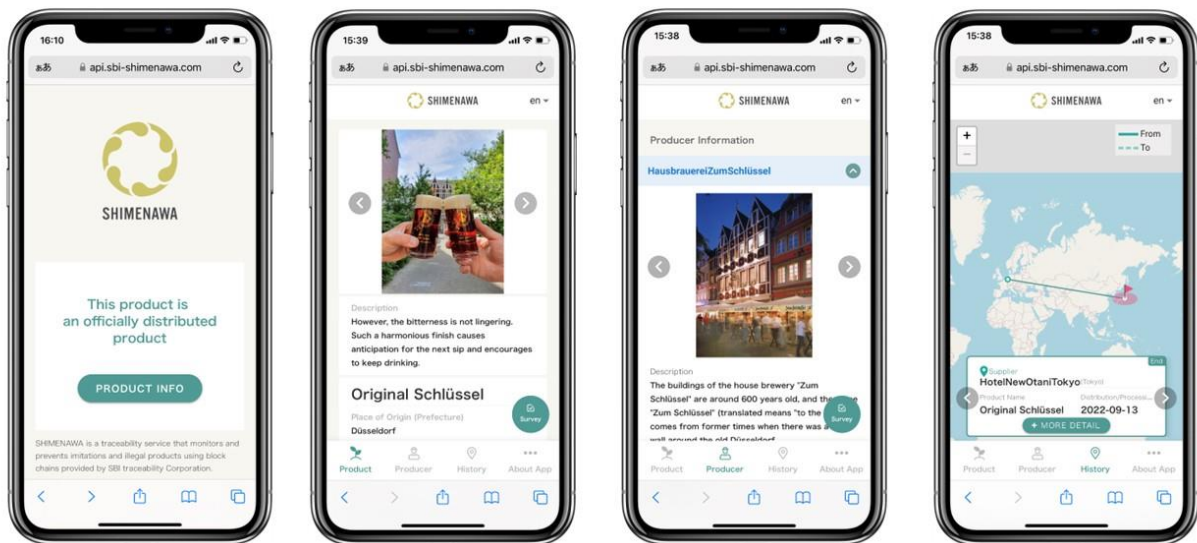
16:10

ああ api.sbi-shimenawa.com

SHIMENAWA

This product is an officially distributed product

PRODUCT INFO

SHIMENAWA is a traceability service that monitors and prevents imitations and illegal products using block chains provided by SBI traceability Corporation.

15:39

ああ api.sbi-shimenawa.com

SHIMENAWA en

Description
However, the bitterness is not lingering. Such a harmonious finish causes anticipation for the next sip and encourages to keep drinking.

Original Schlüssel

Place of Origin (Prefecture)
Düsseldorf

Survey

Product Producer History About App

15:38

ああ api.sbi-shimenawa.com

SHIMENAWA en

Producer Information

HausbrauereiZumSchlüssel

Description
The buildings of the house brewery "Zum Schlüssel" are around 600 years old, and the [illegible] "Zum Schlüssel" (translated means "to the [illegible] comes from former times when there was a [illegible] wall around the old Düsseldorf

Survey

Product Producer History About App

15:38

ああ api.sbi-shimenawa.com

SHIMENAWA en

+
−

From
To

Supplier
HotelNewOtaniTokyo (Tokyo)
End
Product Name
Original Schlüssel
Distribution/Process...
2022-09-13

+ MORE DETAIL

Product Producer History About App